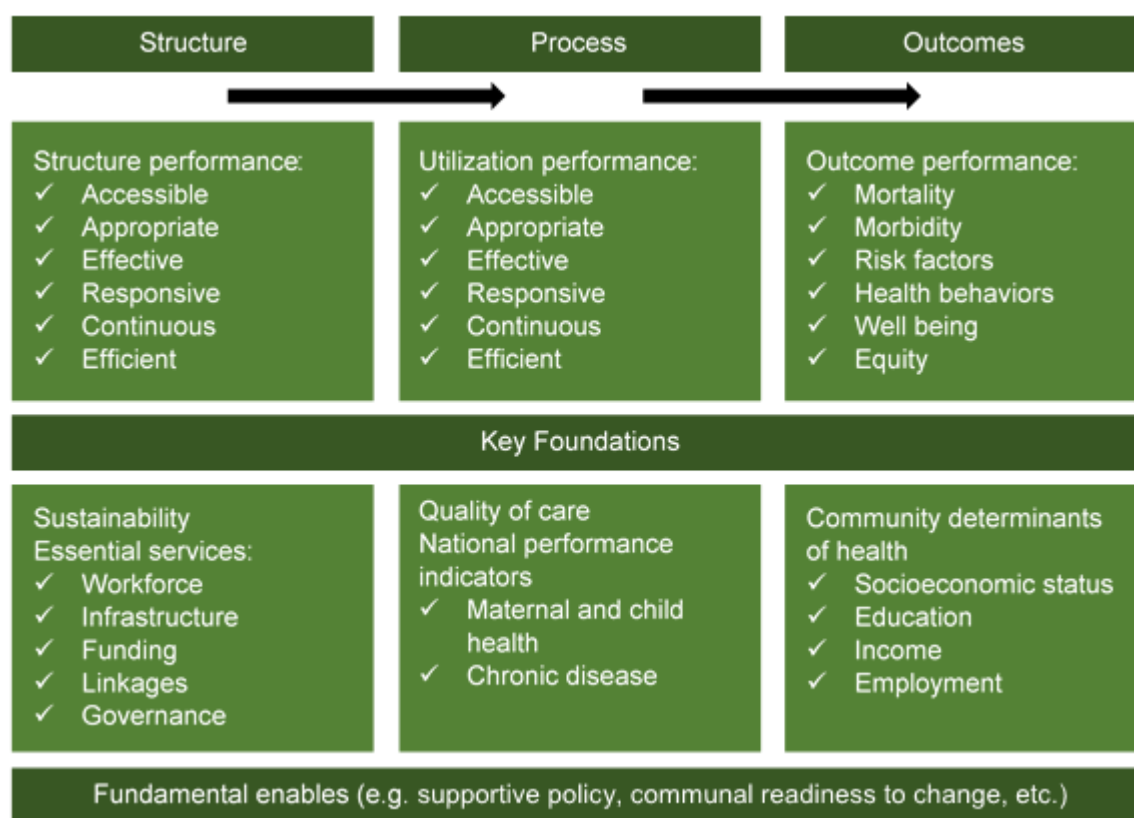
Structure

Process

Outcomes

Structure performance:
✓ Accessible
✓ Appropriate
✓ Effective
✓ Responsive
✓ Continuous
✓ Efficient

Utilization performance:
✓ Accessible
✓ Appropriate
✓ Effective
✓ Responsive
✓ Continuous
✓ Efficient

Outcome performance:
✓ Mortality
✓ Morbidity
✓ Risk factors
✓ Health behaviors
✓ Well being
✓ Equity

Key Foundations

Sustainability
Essential services:
✓ Workforce
✓ Infrastructure
✓ Funding
✓ Linkages
✓ Governance

Quality of care
National performance indicators
✓ Maternal and child health
✓ Chronic disease

Community determinants of health
✓ Socioeconomic status
✓ Education
✓ Income
✓ Employment

Fundamental enables (e.g. supportive policy, communal readiness to change, etc.)